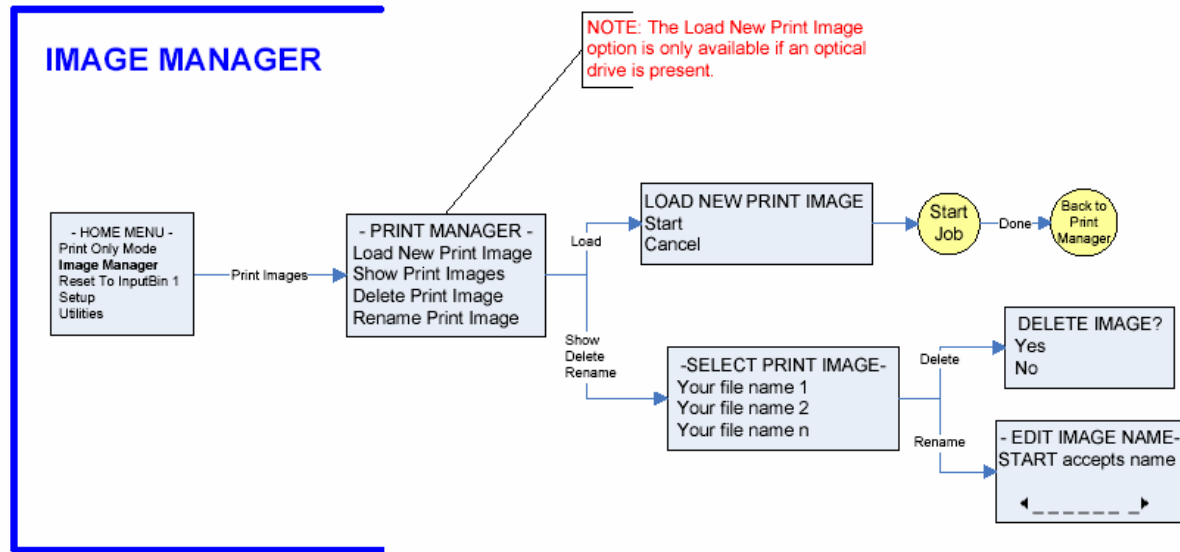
IMAGE MANAGER

NOTE: The Load New Print Image option is only available if an optical drive is present.

- HOME MENU -
Print Only Mode
Image Manager
Reset To InputBin 1
Setup
Utilities

Print Images

- PRINT MANAGER -
Load New Print Image
Show Print Images
Delete Print Image
Rename Print Image

Load

LOAD NEW PRINT IMAGE
Start
Cancel

Start Job

Done

Back to Print Manager

Show
Delete
Rename

-SELECT PRINT IMAGE-
Your file name 1
Your file name 2
Your file name n

Delete

DELETE IMAGE?
Yes
No

Rename

- EDIT IMAGE NAME-
START accepts name
◀ _ _ _ _ _ _ ▶